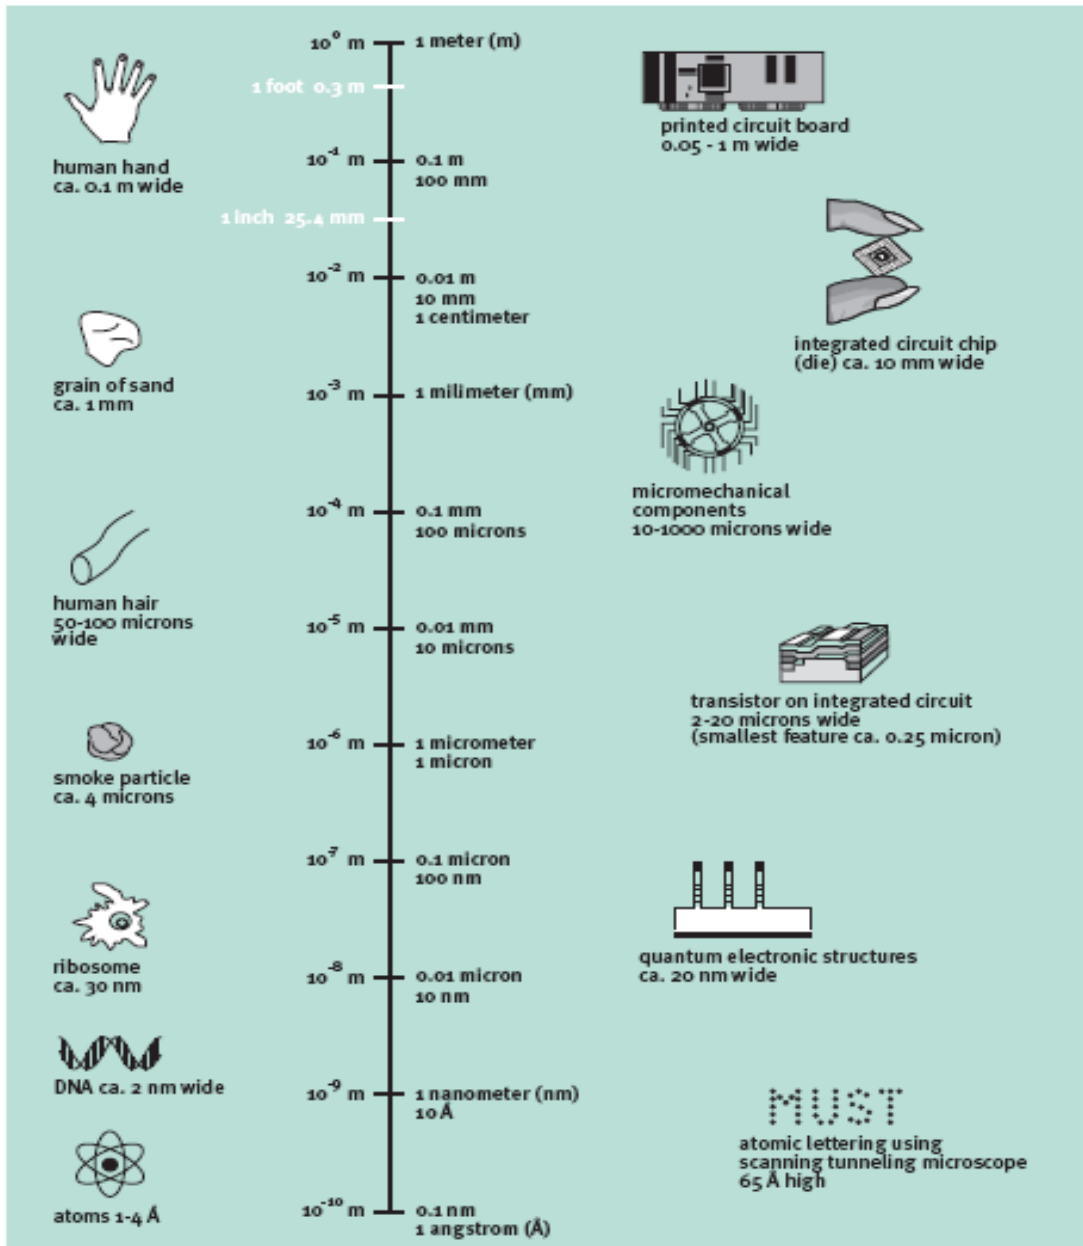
human hand
ca. 0.1 m wide

grain of sand
ca. 1 mm

human hair
50-100 microns wide

smoke particle
ca. 4 microns

ribosome
ca. 30 nm

DNA ca. 2 nm wide

atoms 1-4 Å

$10^0$ m — 1 meter (m)
1 foot 0.3 m
$10^{-1}$ m — 0.1 m
100 mm
1 inch 25.4 mm
$10^{-2}$ m — 0.01 m
10 mm
1 centimeter
$10^{-3}$ m — 1 milimeter (mm)
$10^{-4}$ m — 0.1 mm
100 microns
$10^{-5}$ m — 0.01 mm
10 microns
$10^{-6}$ m — 1 micrometer
1 micron
$10^{-7}$ m — 0.1 micron
100 nm
$10^{-8}$ m — 0.01 micron
10 nm
$10^{-9}$ m — 1 nanometer (nm)
10 Å
$10^{-10}$ m — 0.1 nm
1 angstrom (Å)

printed circuit board
0.05 - 1 m wide

integrated circuit chip
(die) ca. 10 mm wide

micromechanical components
10-1000 microns wide

transistor on integrated circuit
2-20 microns wide
(smallest feature ca. 0.25 micron)

quantum electronic structures
ca. 20 nm wide

MUST
atomic lettering using scanning tunneling microscope
65 Å high